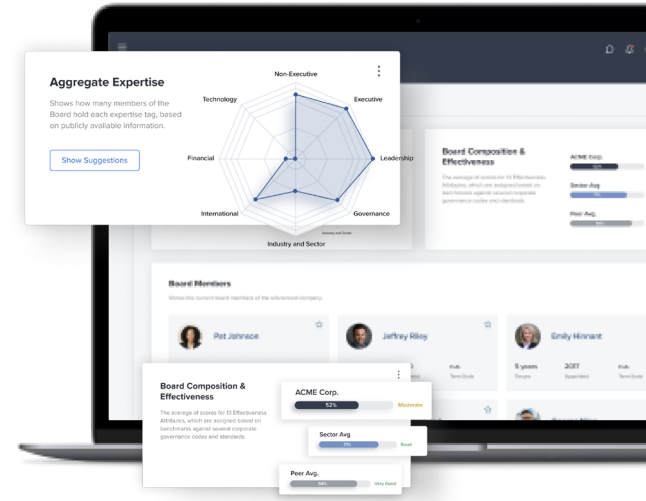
Aggregate Expertise

Shows how many members of the Board hold each expertise tag, based on publicly available information.

Show Suggestions

Non-Executive
Executive
Leadership
Governance
Industry and Sector
International
Financial
Technology

Board Composition & Effectiveness

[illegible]

ACME Corp.
Sector Avg
Peer Avg.

Board Members

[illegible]

Pat Johnson
Jeffrey Riley
Emily Hinnant

5 years
2017
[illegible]

Board Composition & Effectiveness

The average of scores for 13 Effectiveness Attributes, which are assigned based on benchmarks against several corporate governance codes and standards.

ACME Corp.
52%
Moderate

Sector Avg
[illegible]
Good

Peer Avg.
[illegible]
Very Good